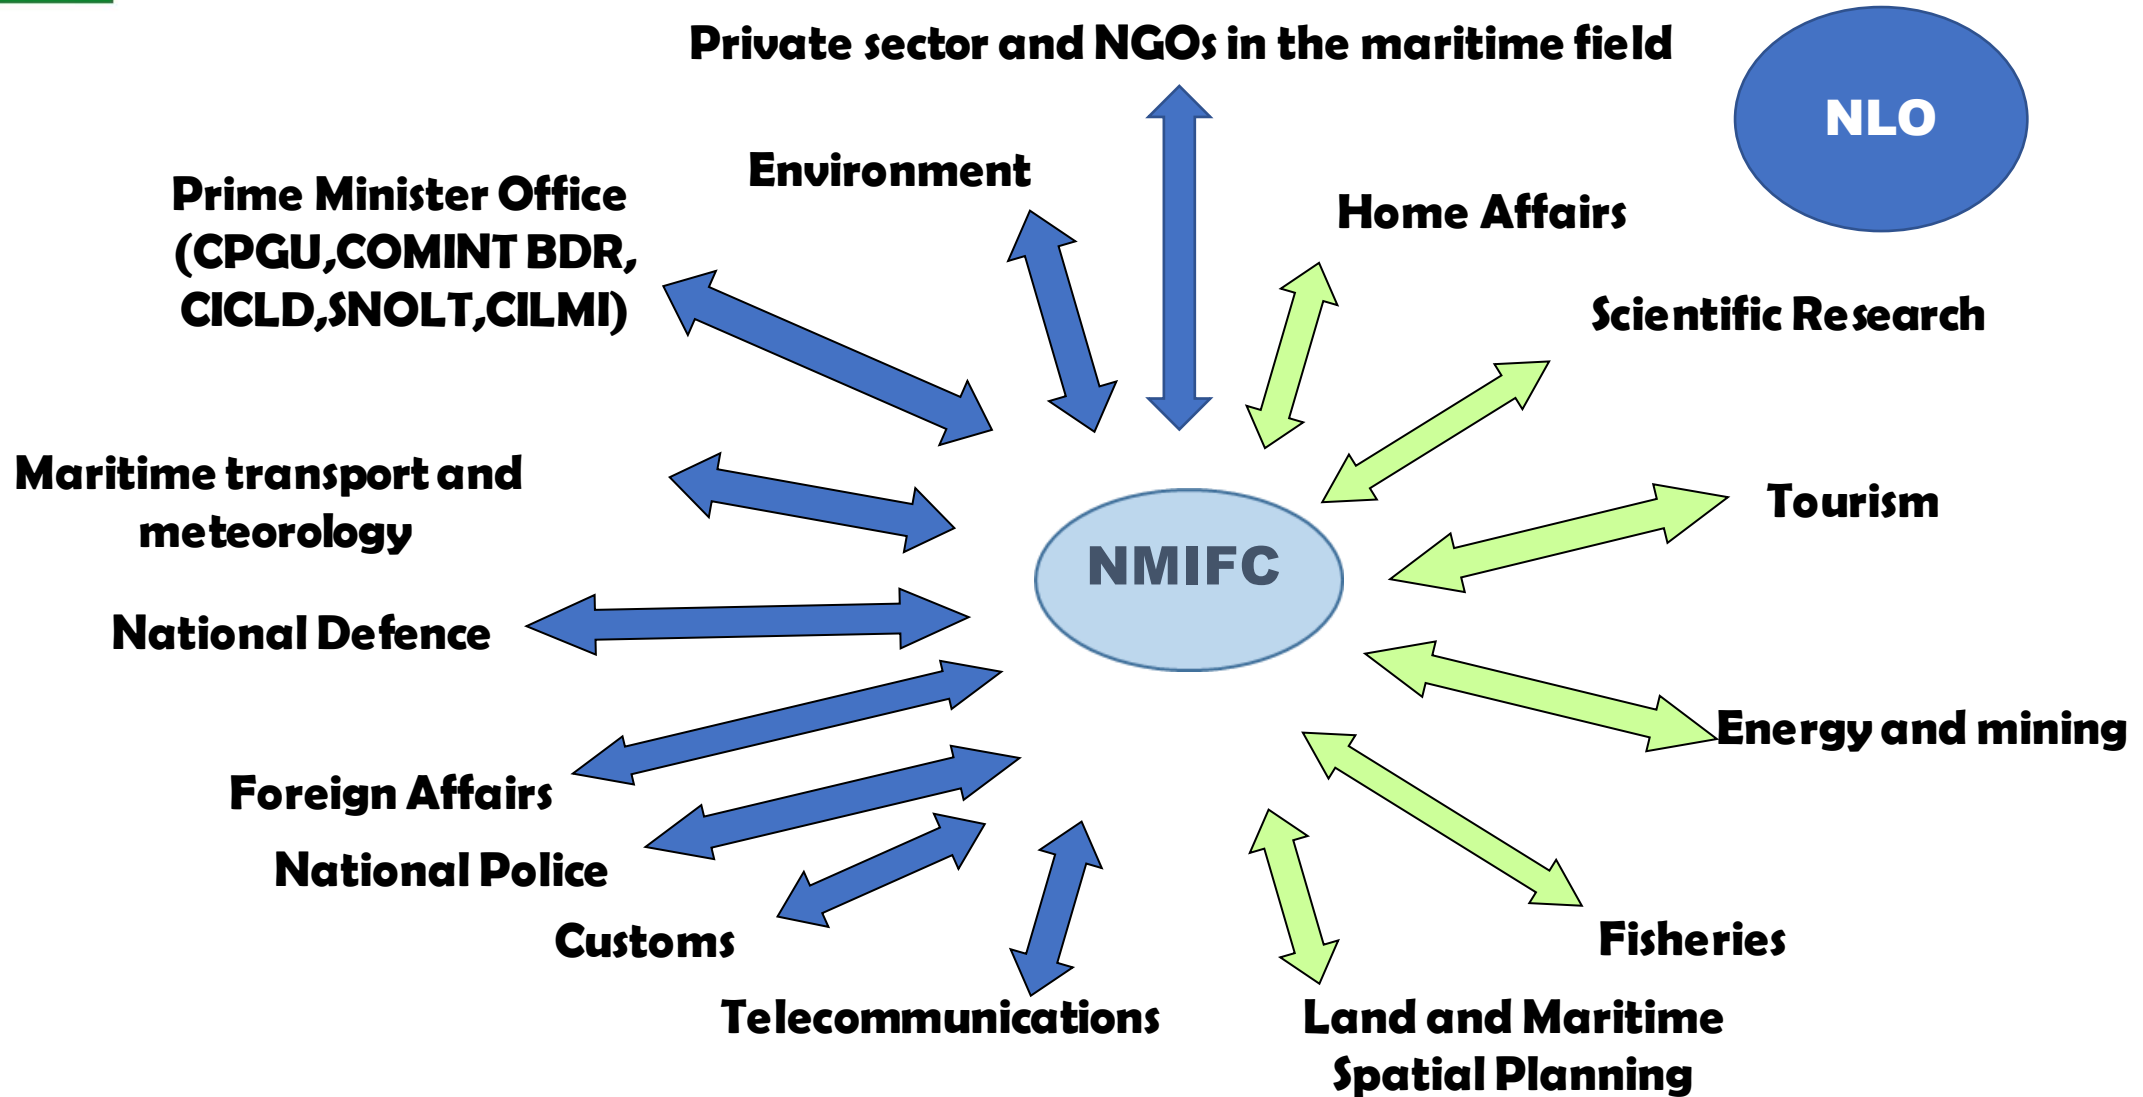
Private sector and NGOs in the maritime field

NLO

Environment

Prime Minister Office (CPGU,COMINT BDR, CICLD,SNOLT,CILMI)

Home Affairs

Scientific Research

Maritime transport and meteorology

NMIFC

Tourism

National Defence

Energy and mining

Foreign Affairs

National Police

Customs

Telecommunications

Land and Maritime Spatial Planning

Fisheries